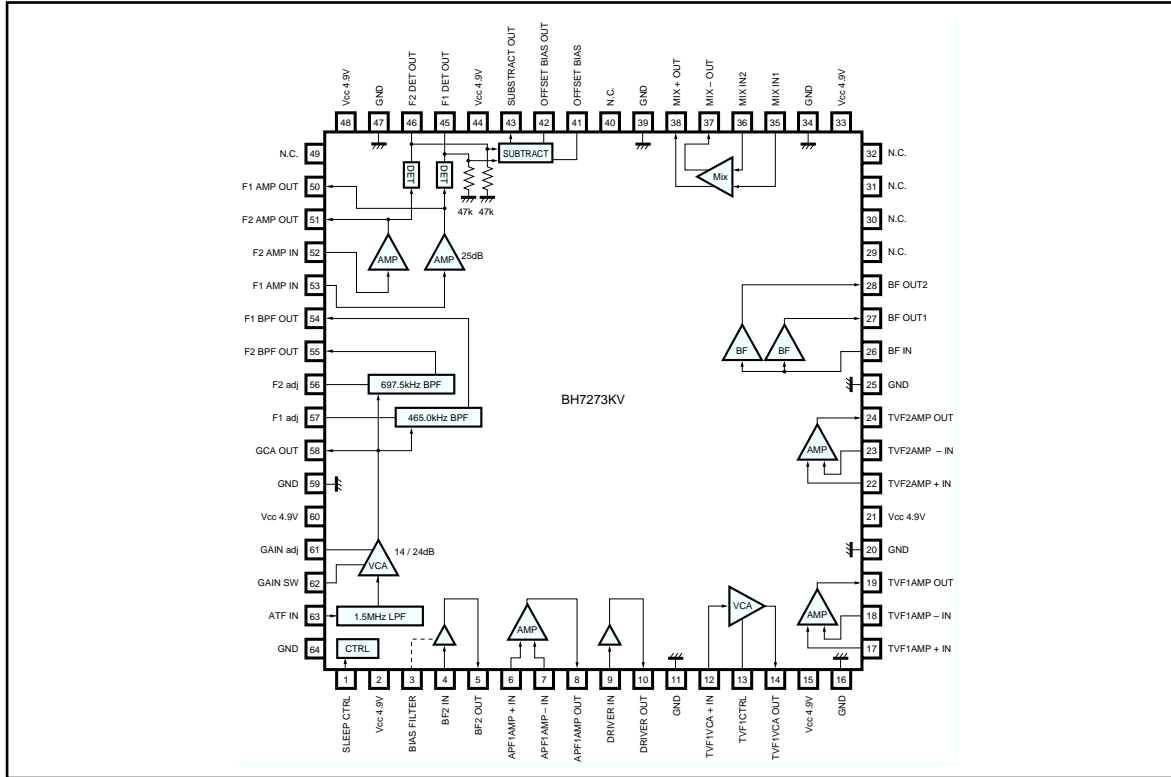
Vcc 4.9V 48
GND 47
F2 DET OUT 46
F1 DET OUT 45
Vcc 4.9V 44
SUBSTRACT OUT 43
OFFSET BIAS OUT 42
OFFSET BIAS 41
N.C. 40
GND 39
MIX + OUT 38
MIX – OUT 37
MIX IN2 36
MIX IN1 35
GND 34
Vcc 4.9V 33

N.C. 49
F1 AMP OUT 50
F2 AMP OUT 51
F2 AMP IN 52
F1 AMP IN 53
F1 BPF OUT 54
F2 BPF OUT 55
F2 adj 56
F1 adj 57
GCA OUT 58
GND 59
Vcc 4.9V 60
GAIN adj 61
GAIN SW 62
ATF IN 63
GND 64

32 N.C.
31 N.C.
30 N.C.
29 N.C.
28 BF OUT2
27 BF OUT1
26 BF IN
25 GND
24 TVF2AMP OUT
23 TVF2AMP – IN
22 TVF2AMP + IN
21 Vcc 4.9V
20 GND
19 TVF1AMP OUT
18 TVF1AMP – IN
17 TVF1AMP + IN

SUBTRACT
DET
DET
47k 47k
Mix
AMP
AMP
25dB
BF
BF
697.5kHz BPF
465.0kHz BPF
BH7273KV
AMP
VCA
14 / 24dB
1.5MHz LPF
CTRL
AMP
VCA
AMP

1 SLEEP CTRL
2 Vcc 4.9V
3 BIAS FILTER
4 BF2 IN
5 BF2 OUT
6 APF1AMP + IN
7 APF1AMP – IN
8 APF1AMP OUT
9 DRIVER IN
10 DRIVER OUT
11 GND
12 TVF1VCA + IN
13 TVF1CTRL
14 TVF1VCA OUT
15 Vcc 4.9V
16 GND